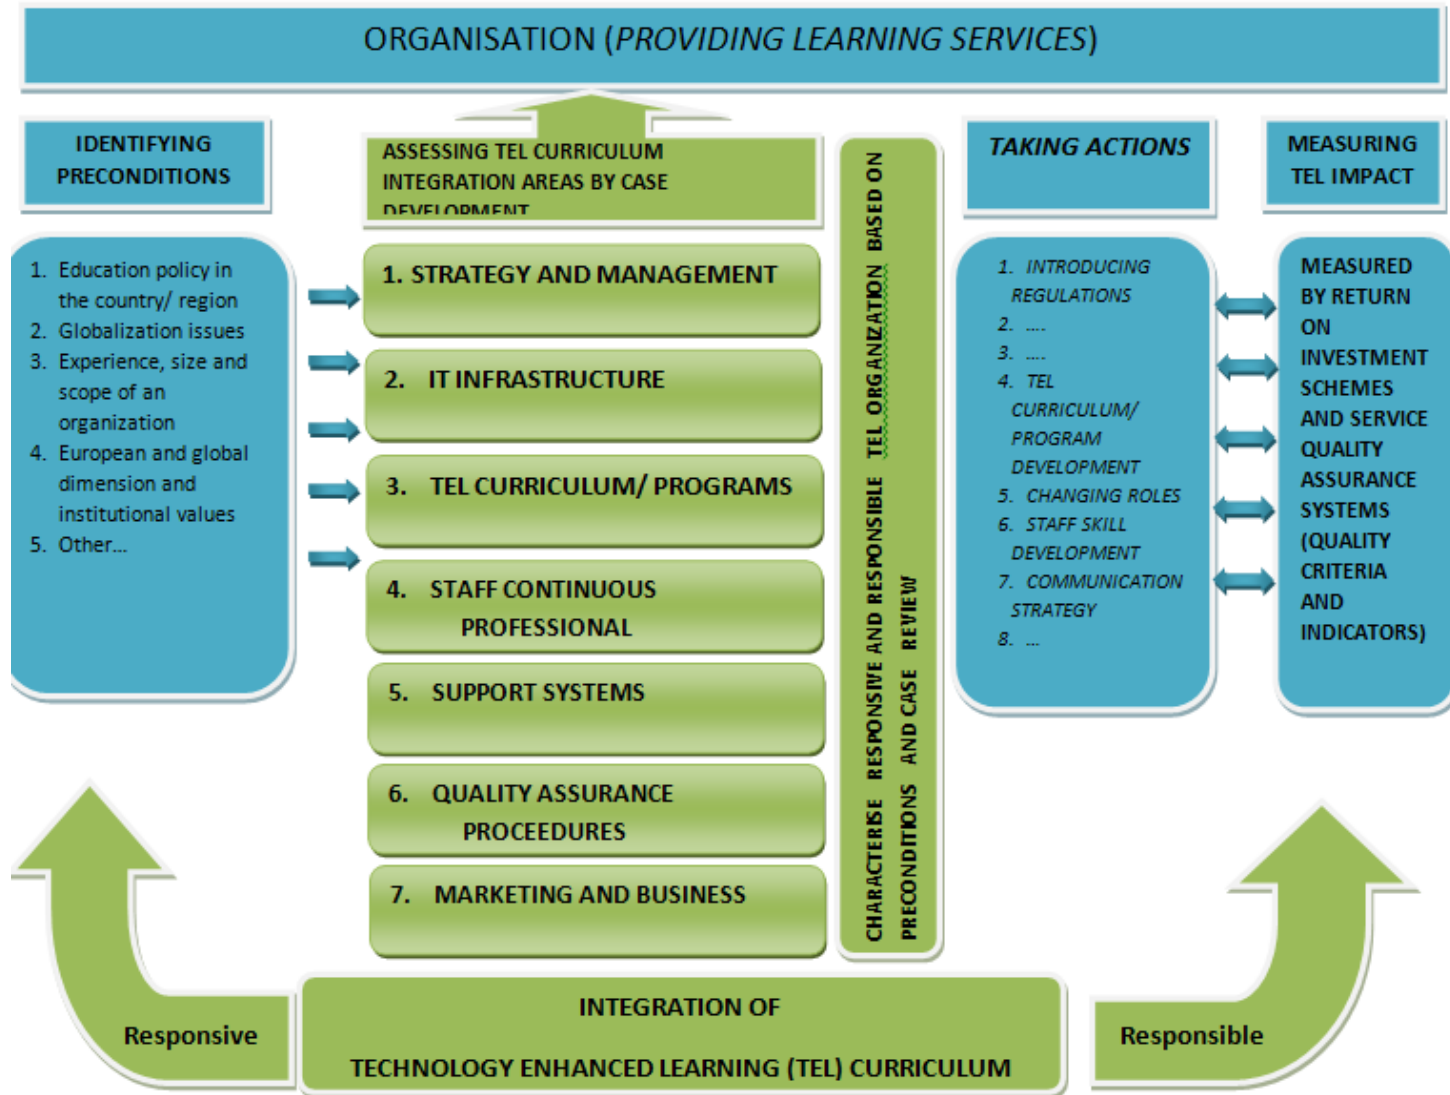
ORGANISATION (PROVIDING LEARNING SERVICES)

IDENTIFYING PRECONDITIONS

ASSESSING TEL CURRICULUM INTEGRATION AREAS BY CASE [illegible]

TAKING ACTIONS

MEASURING TEL IMPACT

1. Education policy in the country/ region
2. Globalization issues
3. Experience, size and scope of an organization
4. European and global dimension and institutional values
5. Other...

1. STRATEGY AND MANAGEMENT

2. IT INFRASTRUCTURE

3. TEL CURRICULUM/ PROGRAMS

4. STAFF CONTINUOUS PROFESSIONAL

5. SUPPORT SYSTEMS

6. QUALITY ASSURANCE PROCEEDURES

7. MARKETING AND BUSINESS

CHARACTERISE RESPONSIVE AND RESPONSIBLE TEL ORGANIZATION BASED ON PRECONDITIONS AND CASE REVIEW

1. INTRODUCING REGULATIONS
2. ....
3. ....
4. TEL CURRICULUM/ PROGRAM DEVELOPMENT
5. CHANGING ROLES
6. STAFF SKILL DEVELOPMENT
7. COMMUNICATION STRATEGY
8. ...

MEASURED BY RETURN ON INVESTMENT SCHEMES AND SERVICE QUALITY ASSURANCE SYSTEMS (QUALITY CRITERIA AND INDICATORS)

Responsive

INTEGRATION OF

TECHNOLOGY ENHANCED LEARNING (TEL) CURRICULUM

Responsible